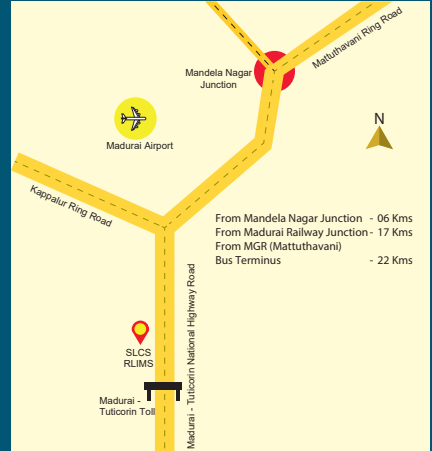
Mattuthavani Ring Road

Mandela Nagar Junction

N

Madurai Airport

Kappalur Ring Road

From Mandela Nagar Junction - 06 Kms
From Madurai Railway Junction - 17 Kms
From MGR (Mattuthavani) Bus Terminus - 22 Kms

Madurai - Tuticorin National Highway Road

SLCS RLIMS

Madurai - Tuticorin Toll